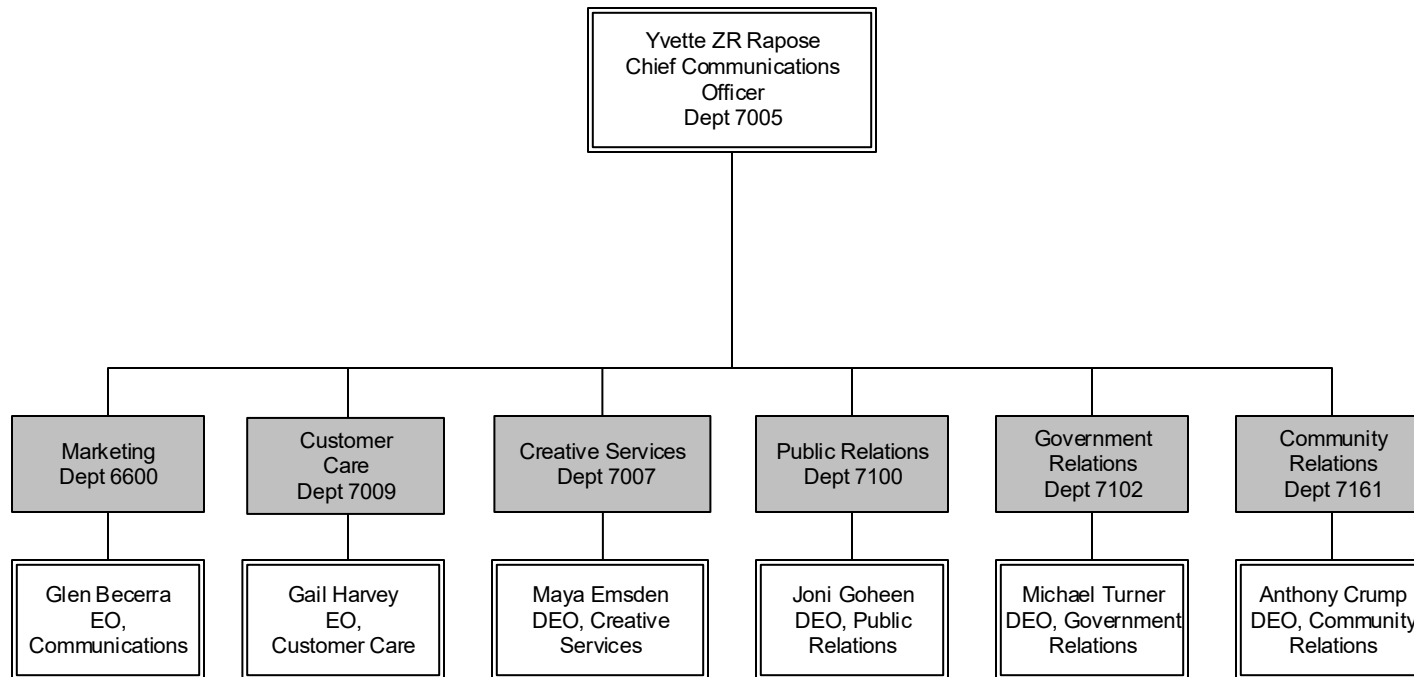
Yvette ZR Rapose
Chief Communications Officer
Dept 7005

Marketing
Dept 6600

Glen Becerra
EO, Communications

Customer Care
Dept 7009

Gail Harvey
EO, Customer Care

Creative Services
Dept 7007

Maya Emsden
DEO, Creative Services

Public Relations
Dept 7100

Joni Goheen
DEO, Public Relations

Government Relations
Dept 7102

Michael Turner
DEO, Government Relations

Community Relations
Dept 7161

Anthony Crump
DEO, Community Relations